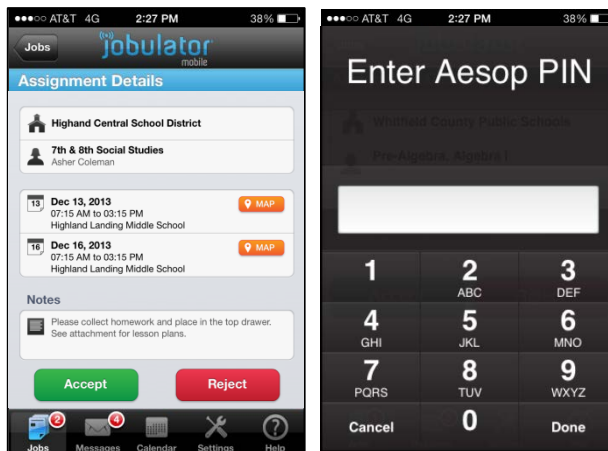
●●●○○ AT&T 4G 2:27 PM 38%

Jobs

jobulator mobile

Assignment Details

Highand Central School District

7th & 8th Social Studies
Asher Coleman

13 Dec 13, 2013
07:15 AM to 03:15 PM
Highland Landing Middle School

MAP

16 Dec 16, 2013
07:15 AM to 03:15 PM
Highland Landing Middle School

MAP

Notes

Please collect homework and place in the top drawer. See attachment for lesson plans.

Accept

Reject

2 Jobs

4 Messages

Calendar

Settings

Help

●●●○○ AT&T 4G 2:27 PM 38%

Enter Aesop PIN

Whitfield County Public Schools

Pre-Algebra, Algebra I

| 1 | 2 ABC | 3 DEF |
|---|---|---|
| 4 GHI | 5 JKL | 6 MNO |
| 7 PQRS | 8 TUV | 9 WXYZ |
| Cancel | 0 | Done |